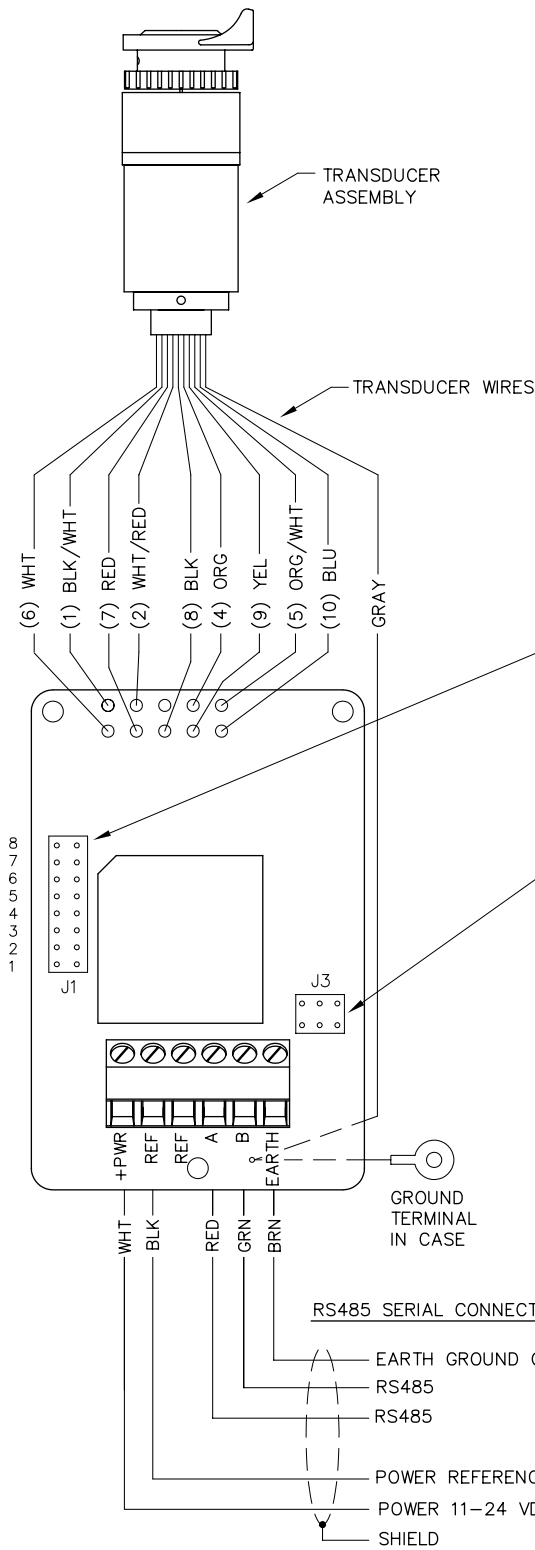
TRANSDUCER ASSEMBLY

TRANSDUCER WIRES

(6) WHT
(1) BLK/WHT
(7) RED
(2) WHT/RED
(8) BLK
(4) ORG
(9) YEL
(5) ORG/WHT
(10) BLU
GRAY

8
7
6
5
4
3
2
1
J1

J3

+PWR
REF
REF
A
B
EARTH

GROUND TERMINAL IN CASE

WHT
BLK
RED
GRN
BRN

RS485 SERIAL CONNECT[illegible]

EARTH GROUND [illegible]
RS485
RS485
POWER REFERENC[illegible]
POWER 11-24 V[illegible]
SHIELD